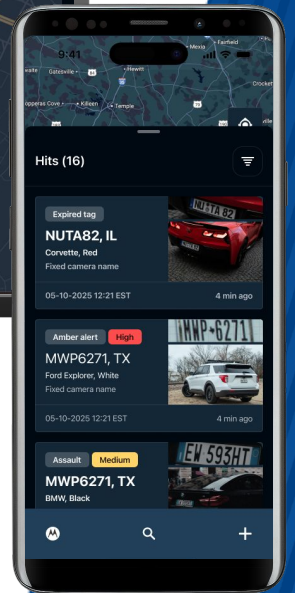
9:41

Mexia
Fairfield
Gatesville
Hewitt
Crockett
Copperas Cove
Killeen
Temple

Hits (16)

Expired tag
NUTA82, IL
Corvette, Red
Fixed camera name
05-10-2025 12:21 EST
4 min ago
NUTA 82

Amber alert
High
MWP6271, TX
Ford Explorer, White
Fixed camera name
05-10-2025 12:21 EST
4 min ago
MWP-6271

Assault
Medium
MWP6271, TX
BMW, Black
EW 593HT